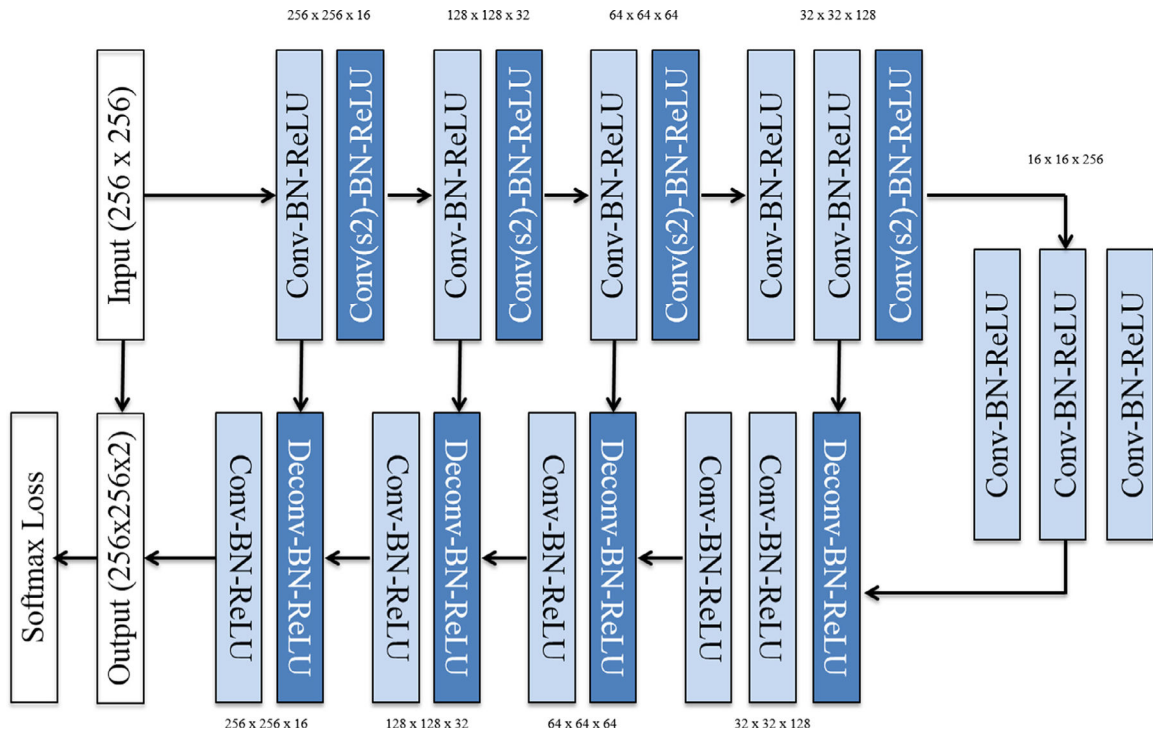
256 x 256 x 16

128 x 128 x 32

64 x 64 x 64

32 x 32 x 128

Input (256 x 256)

Conv-BN-ReLU

Conv(s2)-BN-ReLU

Conv-BN-ReLU

Conv(s2)-BN-ReLU

Conv-BN-ReLU

Conv(s2)-BN-ReLU

Conv-BN-ReLU

Conv-BN-ReLU

Conv(s2)-BN-ReLU

16 x 16 x 256

Conv-BN-ReLU

Conv-BN-ReLU

Conv-BN-ReLU

Softmax Loss

Output (256x256x2)

Conv-BN-ReLU

Deconv-BN-ReLU

Conv-BN-ReLU

Deconv-BN-ReLU

Conv-BN-ReLU

Deconv-BN-ReLU

Conv-BN-ReLU

Conv-BN-ReLU

Deconv-BN-ReLU

256 x 256 x 16

128 x 128 x 32

64 x 64 x 64

32 x 32 x 128